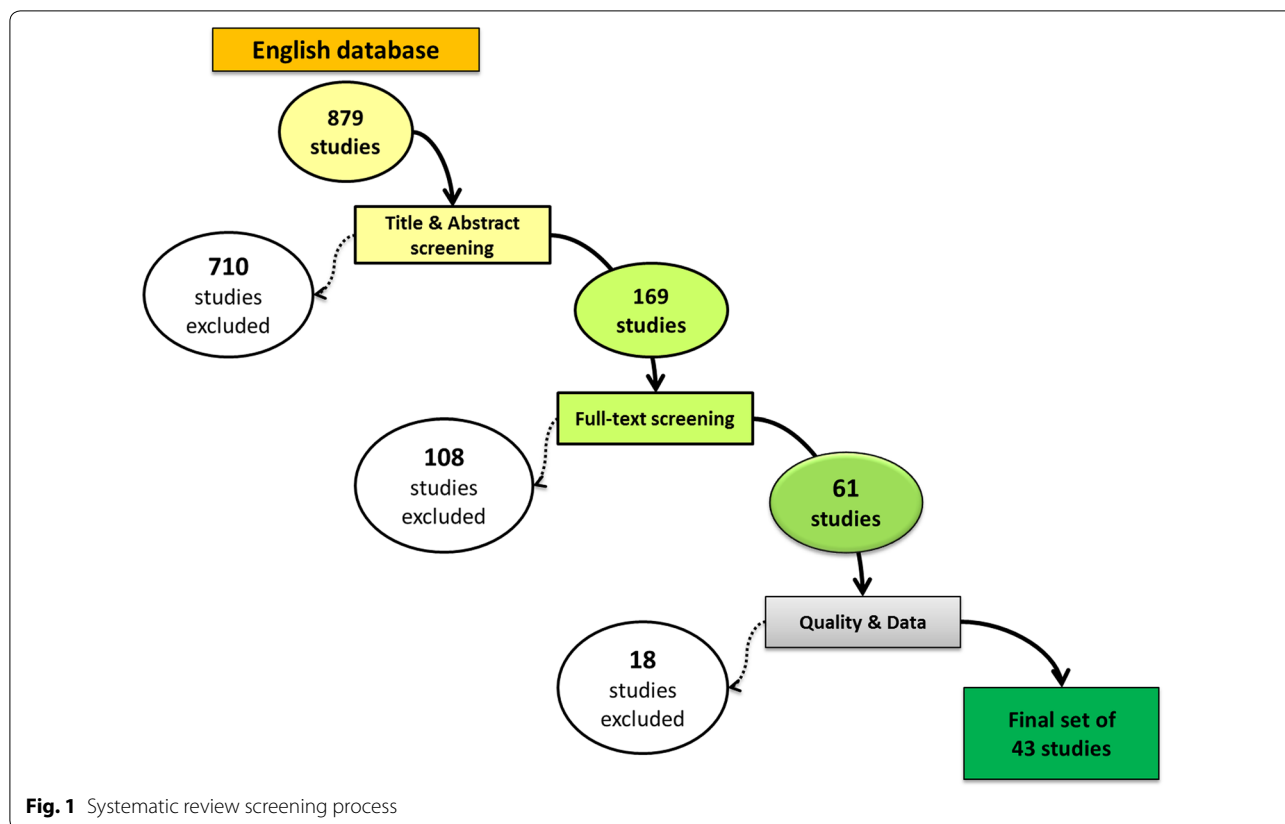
English database

879 studies

Title & Abstract screening

710 studies excluded

169 studies

Full-text screening

108 studies excluded

61 studies

Quality & Data

18 studies excluded

Final set of 43 studies

**Fig. 1** Systematic review screening process